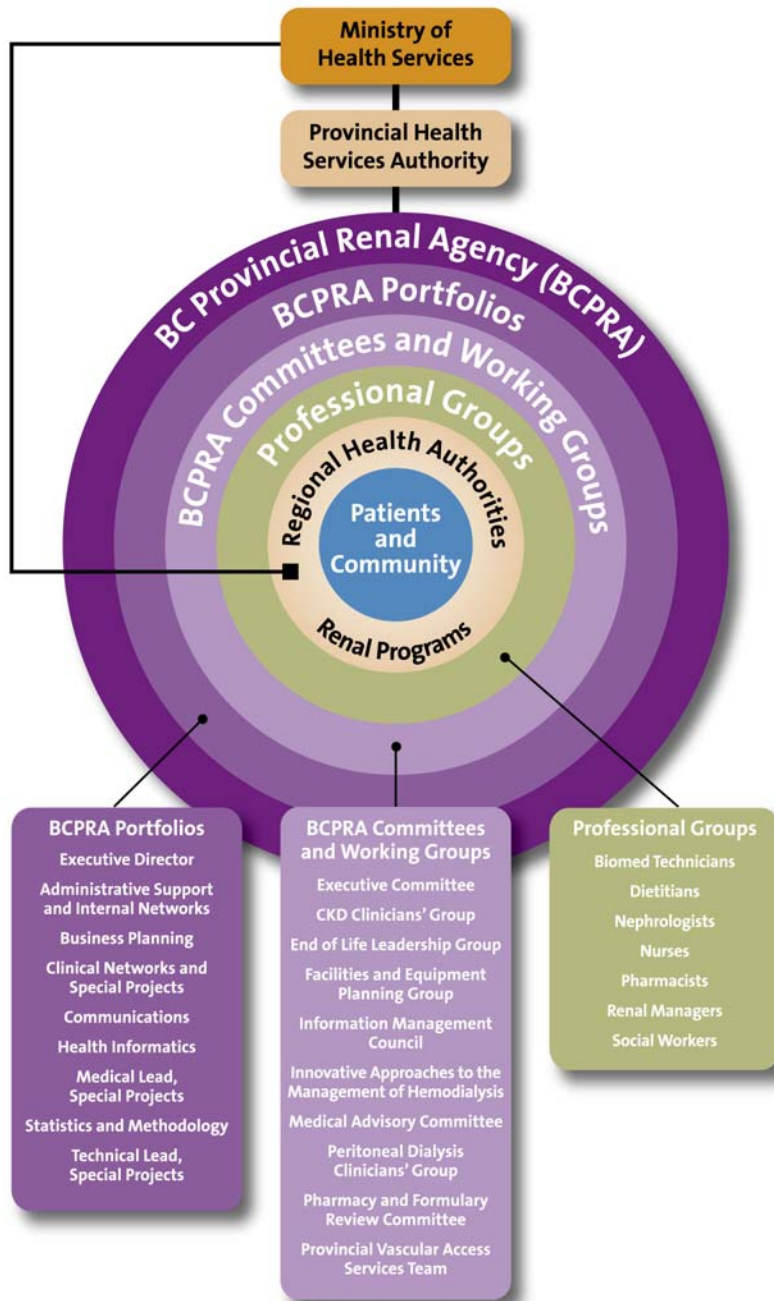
Ministry of Health Services

Provincial Health Services Authority

BC Provincial Renal Agency (BCPRA)

BCPRA Portfolios

BCPRA Committees and Working Groups

Professional Groups

Regional Health Authorities

Patients and Community

Renal Programs

BCPRA Portfolios
Executive Director
Administrative Support and Internal Networks
Business Planning
Clinical Networks and Special Projects
Communications
Health Informatics
Medical Lead, Special Projects
Statistics and Methodology
Technical Lead, Special Projects

BCPRA Committees and Working Groups
Executive Committee
CKD Clinicians' Group
End of Life Leadership Group
Facilities and Equipment Planning Group
Information Management Council
Innovative Approaches to the Management of Hemodialysis
Medical Advisory Committee
Peritoneal Dialysis Clinicians' Group
Pharmacy and Formulary Review Committee
Provincial Vascular Access Services Team

Professional Groups
Biomed Technicians
Dietitians
Nephrologists
Nurses
Pharmacists
Renal Managers
Social Workers